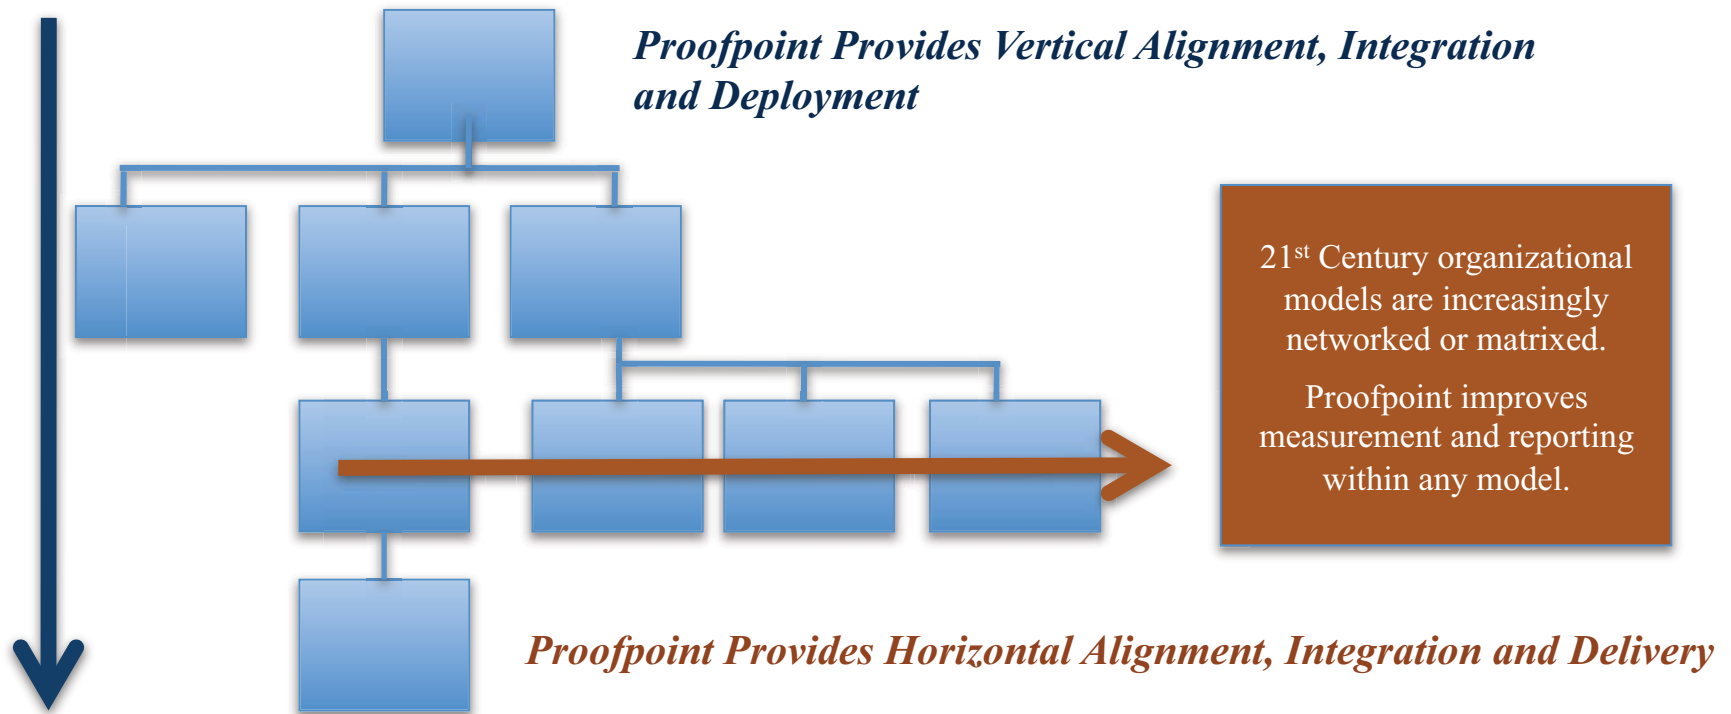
Proofpoint Provides Vertical Alignment, Integration and Deployment

21$^{st}$ Century organizational models are increasingly networked or matrixed.

Proofpoint improves measurement and reporting within any model.

Proofpoint Provides Horizontal Alignment, Integration and Delivery